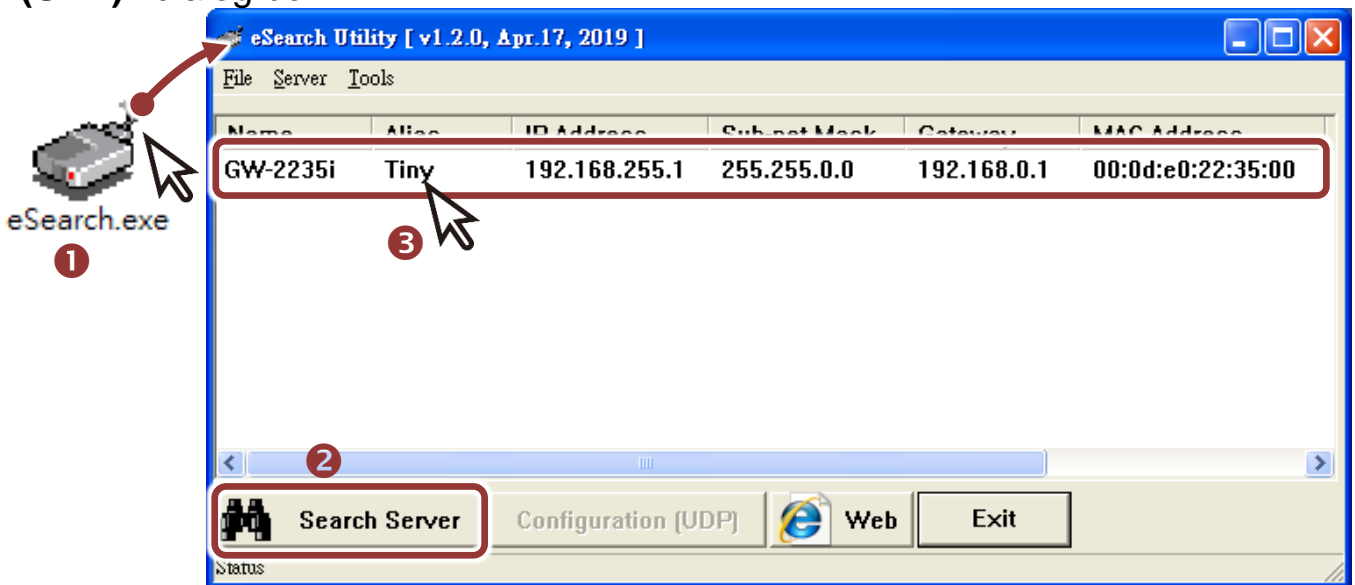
eSearch Utility [ v1.2.0, Apr.17, 2019 ]

File Server Tools

| Name | Alias | IP Address | Sub-net Mask | Gateway | MAC Address |
|---|---|---|---|---|---|
| GW-2235i | Tiny | 192.168.255.1 | 255.255.0.0 | 192.168.0.1 | 00:0d:e0:22:35:00 |

eSearch.exe
❶
❷
❸

Search Server
Configuration (UDP)
Web
Exit

Status